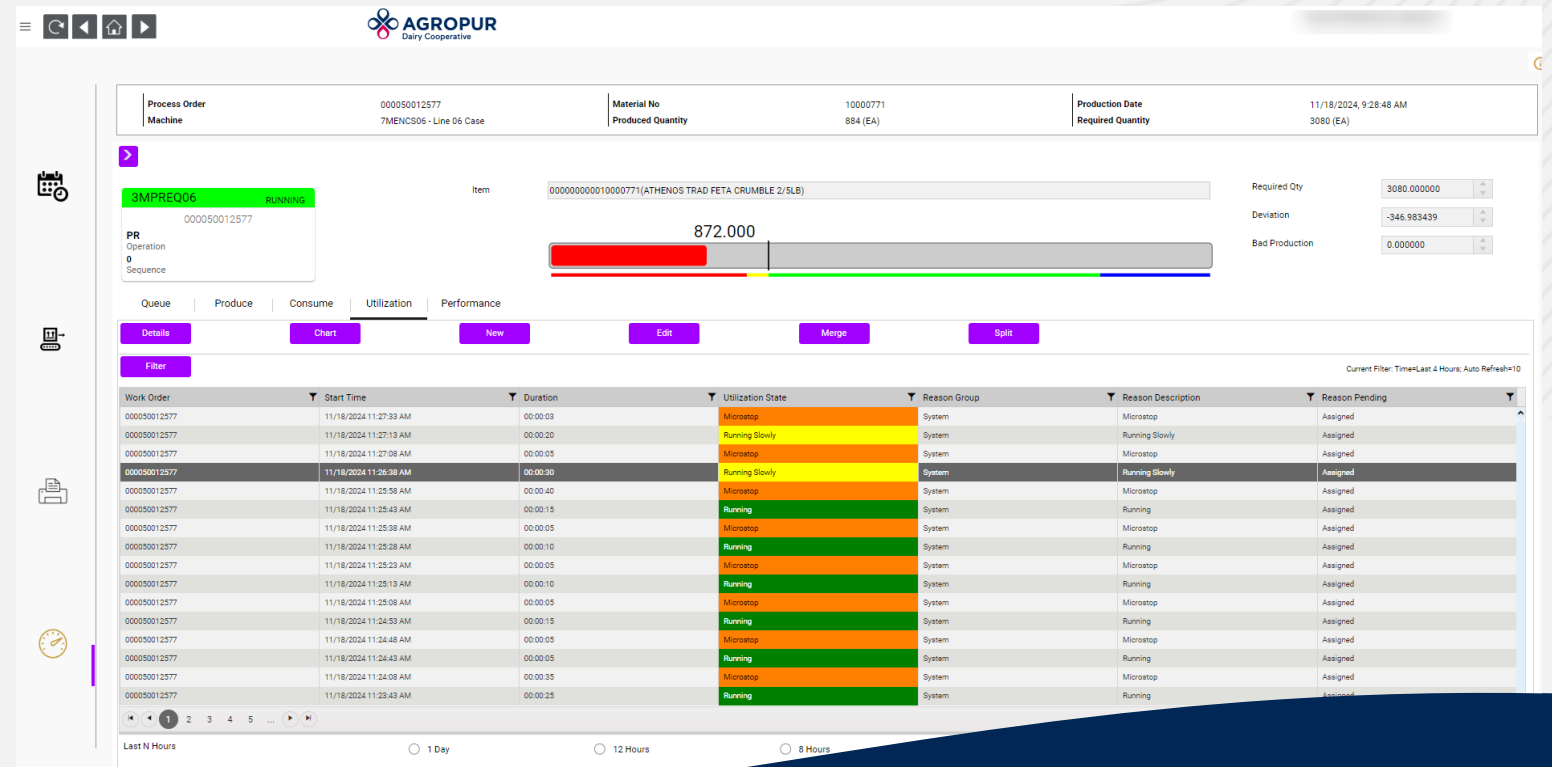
AGROPUR
Dairy Cooperative

| Process Order | 000050012577 | Material No | 10000771 | Production Date | 11/18/2024, 9:28:48 AM |
|---|---|---|---|---|---|
| Machine | 7MENCS06 - Line 06 Case | Produced Quantity | 884 (EA) | Required Quantity | 3080 (EA) |

3MPREQ06 RUNNING
000050012577
PR
Operation
0
Sequence

Item 000000000010000771(ATHENOS TRAD FETA CRUMBLE 2/5LB)

872.000

Required Qty 3080.000000
Deviation -346.983439
Bad Production 0.000000

Queue Produce Consume Utilization Performance

Details Chart New Edit Merge Split

Filter

Current Filter: Time=Last 4 Hours; Auto Refresh=10

| Work Order | Start Time | Duration | Utilization State | Reason Group | Reason Description | Reason Pending |
|---|---|---|---|---|---|---|
| 000050012577 | 11/18/2024 11:27:33 AM | 00:00:03 | Microstop | System | Microstop | Assigned |
| 000050012577 | 11/18/2024 11:27:13 AM | 00:00:20 | Running Slowly | System | Running Slowly | Assigned |
| 000050012577 | 11/18/2024 11:27:08 AM | 00:00:05 | Microstop | System | Microstop | Assigned |
| 000050012577 | 11/18/2024 11:26:38 AM | 00:00:30 | Running Slowly | System | Running Slowly | Assigned |
| 000050012577 | 11/18/2024 11:25:58 AM | 00:00:40 | Microstop | System | Microstop | Assigned |
| 000050012577 | 11/18/2024 11:25:43 AM | 00:00:15 | Running | System | Running | Assigned |
| 000050012577 | 11/18/2024 11:25:38 AM | 00:00:05 | Microstop | System | Microstop | Assigned |
| 000050012577 | 11/18/2024 11:25:28 AM | 00:00:10 | Running | System | Running | Assigned |
| 000050012577 | 11/18/2024 11:25:23 AM | 00:00:05 | Microstop | System | Microstop | Assigned |
| 000050012577 | 11/18/2024 11:25:13 AM | 00:00:10 | Running | System | Running | Assigned |
| 000050012577 | 11/18/2024 11:25:08 AM | 00:00:05 | Microstop | System | Microstop | Assigned |
| 000050012577 | 11/18/2024 11:24:53 AM | 00:00:15 | Running | System | Running | Assigned |
| 000050012577 | 11/18/2024 11:24:48 AM | 00:00:05 | Microstop | System | Microstop | Assigned |
| 000050012577 | 11/18/2024 11:24:43 AM | 00:00:05 | Running | System | Running | Assigned |
| 000050012577 | 11/18/2024 11:24:08 AM | 00:00:35 | Microstop | System | Microstop | Assigned |
| 000050012577 | 11/18/2024 11:23:43 AM | 00:00:25 | Running | System | Running | Assigned |

1 2 3 4 5 ...

Last N Hours
1 Day 12 Hours 8 Hours